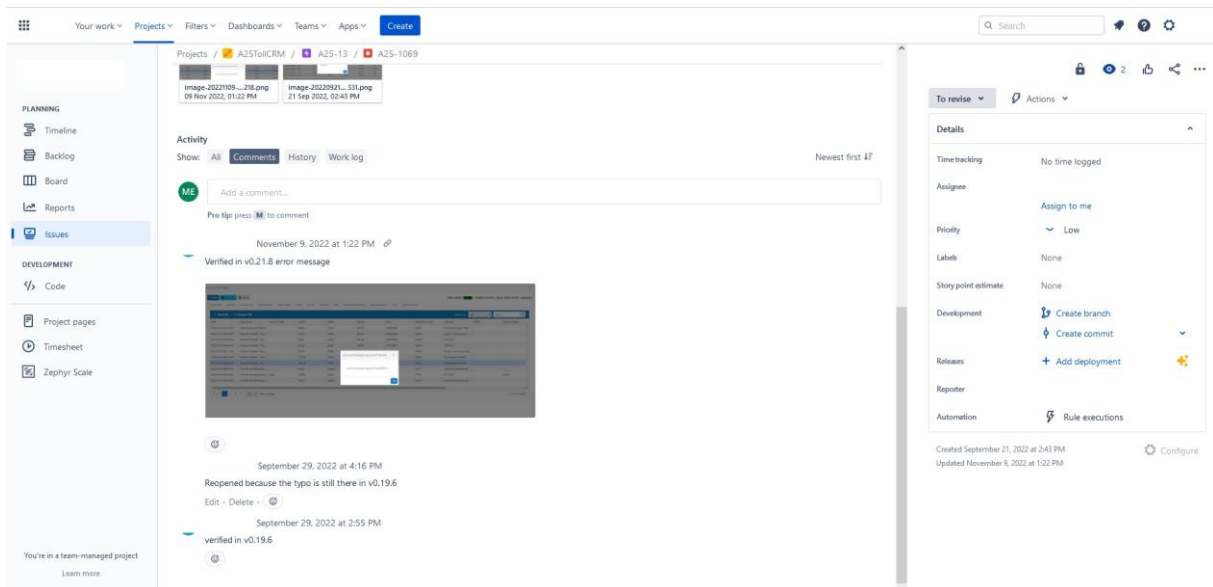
Your work Projects Filters Dashboards Teams Apps Create

Search

PLANNING
Timeline
Backlog
Board
Reports
Issues

DEVELOPMENT
Code

Project pages
Timesheet
Zephyr Scale

You're in a team-managed project
Learn more

Projects / A25TollCRM / A25-13 / A25-1069

image-20221109-...218.png
09 Nov 2022, 01:22 PM

image-20220921-...331.png
21 Sep 2022, 02:43 PM

Activity
Show: All Comments History Work log
Newest first

ME
Add a comment...
Pro tip: press M to comment

November 9, 2022 at 1:22 PM
Verified in v0.21.8 error message

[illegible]

September 29, 2022 at 4:16 PM
Reopened because the typo is still there in v0.19.6
Edit · Delete ·

September 29, 2022 at 2:55 PM
verified in v0.19.6

2

To revise
Actions

Details

| Time tracking | No time logged |
|---|---|
| Assignee | Assign to me |
| Priority | Low |
| Labels | None |
| Story point estimate | None |
| Development | Create branch<br>Create commit |
| Releases | + Add deployment |
| Reporter | |
| Automation | Rule executions |

Created September 21, 2022 at 2:43 PM
Updated November 9, 2022 at 1:22 PM
Configure